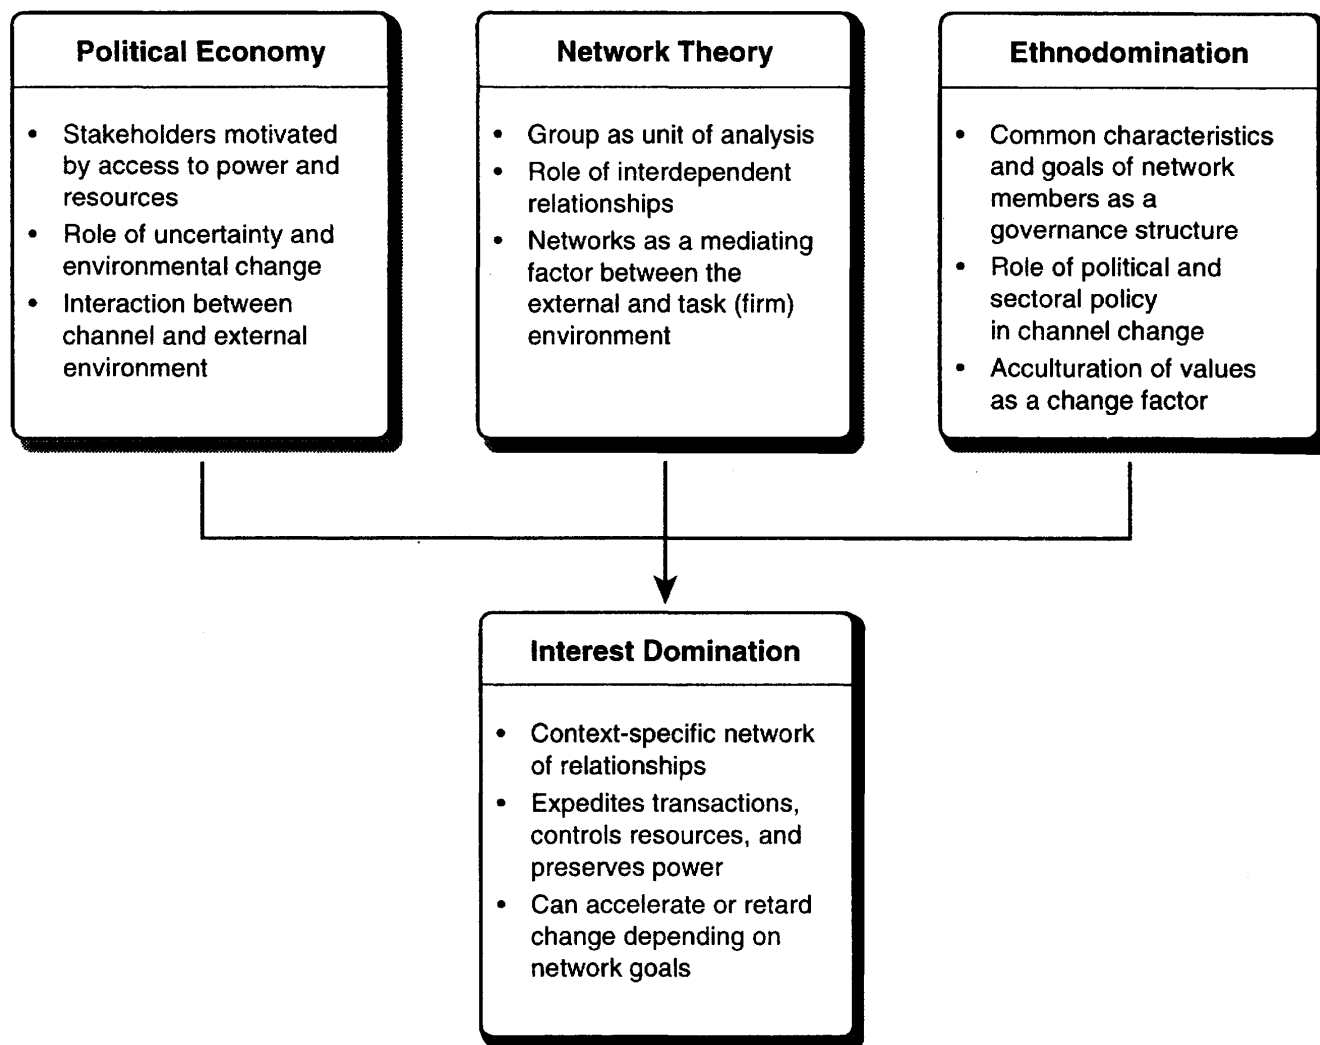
Political Economy

- Stakeholders motivated by access to power and resources
- Role of uncertainty and environmental change
- Interaction between channel and external environment

Network Theory

- Group as unit of analysis
- Role of interdependent relationships
- Networks as a mediating factor between the external and task (firm) environment

Ethnodomination

- Common characteristics and goals of network members as a governance structure
- Role of political and sectoral policy in channel change
- Acculturation of values as a change factor

Interest Domination

- Context-specific network of relationships
- Expedites transactions, controls resources, and preserves power
- Can accelerate or retard change depending on network goals